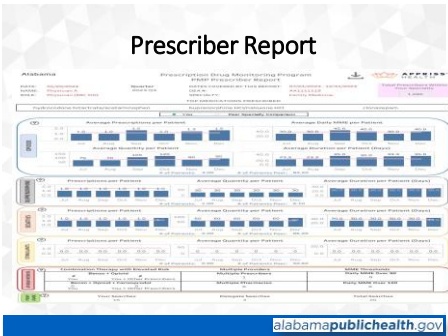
Prescriber Report

Alabama

Prescription Drug Monitoring Program
PMP Prescriber Report

Average Prescriptions per Patient

Average Daily MME per Patient

Average Quantity per Patient

Average Duration per Patient (Days)

Prescriptions per Patient

Average Quantity per Patient

Average Duration per Patient (Days)

Prescriptions per Patient

Average Quantity per Patient

Average Duration per Patient (Days)

Prescriptions per Patient

Average Quantity per Patient

Average Duration per Patient (Days)

Combination Therapy with Elevated Risk

Multiple Providers

MME Thresholds

alabamapublichealth.gov